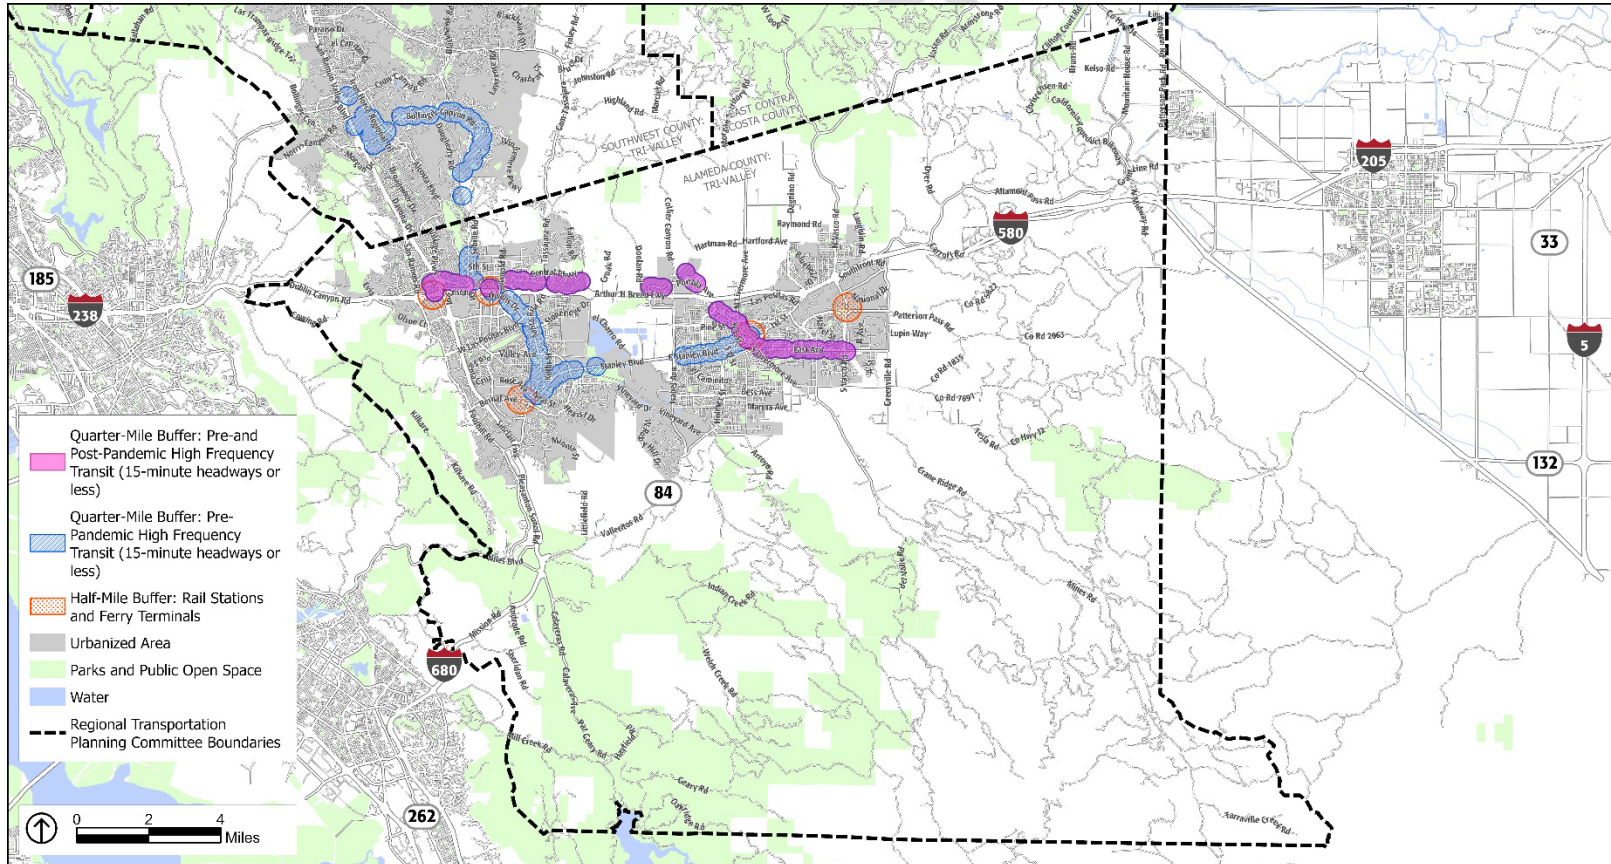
SOUTHWEST COUNTY: TRI-VALLEY

EAST CONTRA COSTA COUNTY

ALAMEDA COUNTY: TRI-VALLEY

185

238

580

205

33

5

132

84

680

262

Quarter-Mile Buffer: Pre-and Post-Pandemic High Frequency Transit (15-minute headways or less)

Quarter-Mile Buffer: Pre-Pandemic High Frequency Transit (15-minute headways or less)

Half-Mile Buffer: Rail Stations and Ferry Terminals

Urbanized Area

Parks and Public Open Space

Water

Regional Transportation Planning Committee Boundaries

0 2 4 Miles